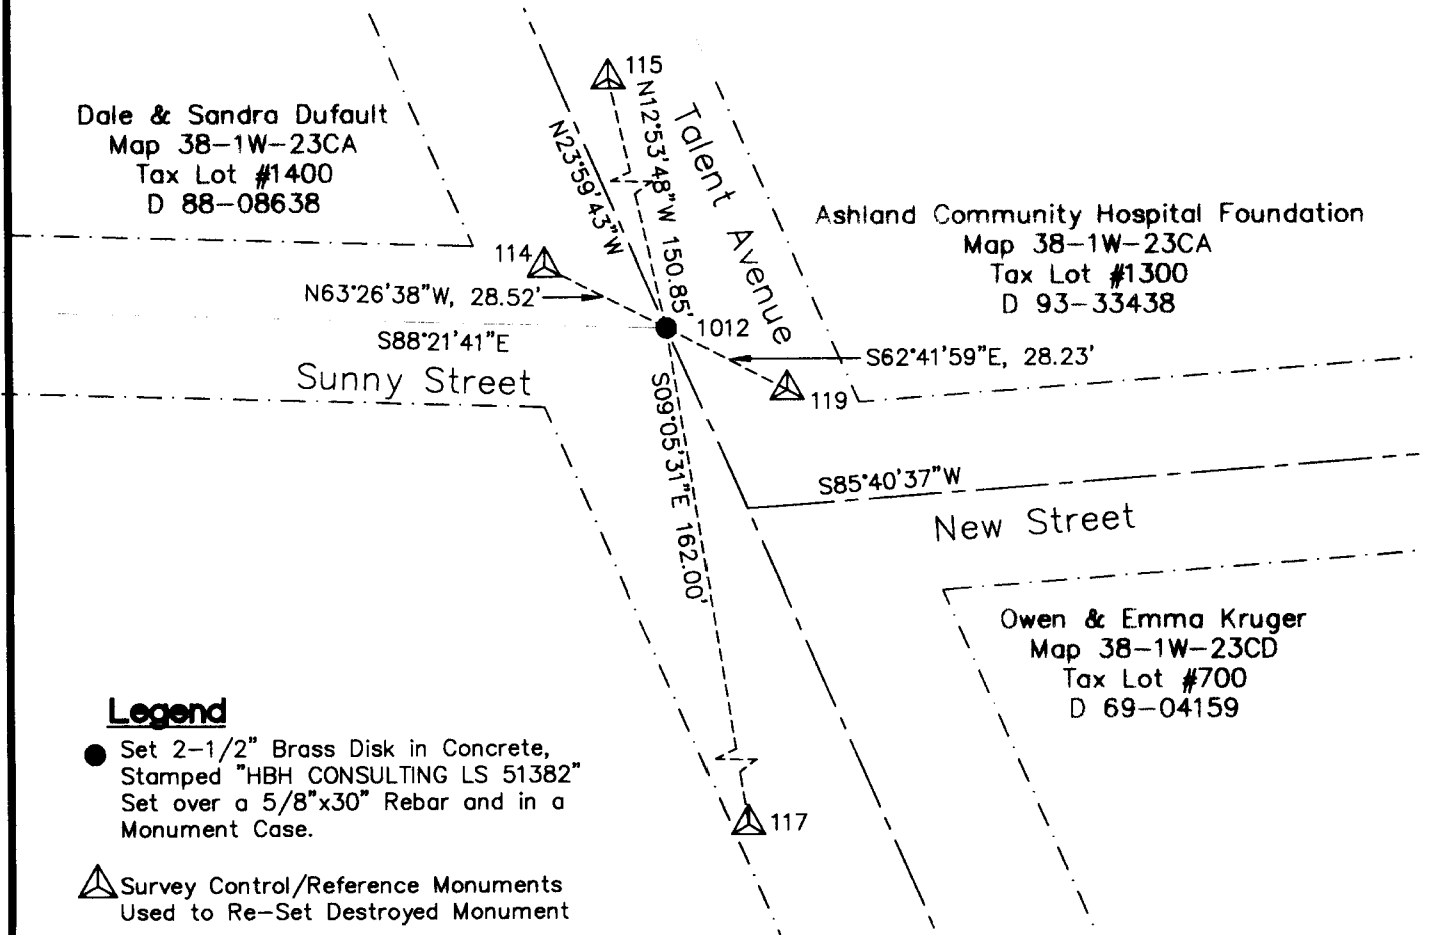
Dale & Sandra Dufault
Map 38–1W–23CA
Tax Lot #1400
D 88–08638

115

N12°53'48"W 150.85'

N23°59'43"W

Talent Avenue

Ashland Community Hospital Foundation
Map 38–1W–23CA
Tax Lot #1300
D 93–33438

114

N63°26'38"W, 28.52'

1012

S88°21'41"E

S62°41'59"E, 28.23'

Sunny Street

119

S09°05'31"E 162.00'

S85°40'37"W

New Street

Owen & Emma Kruger
Map 38–1W–23CD
Tax Lot #700
D 69–04159

Legend

Set 2–1/2" Brass Disk in Concrete, Stamped "HBH CONSULTING LS 51382" Set over a 5/8"x30" Rebar and in a Monument Case.

117

Survey Control/Reference Monuments Used to Re–Set Destroyed Monument